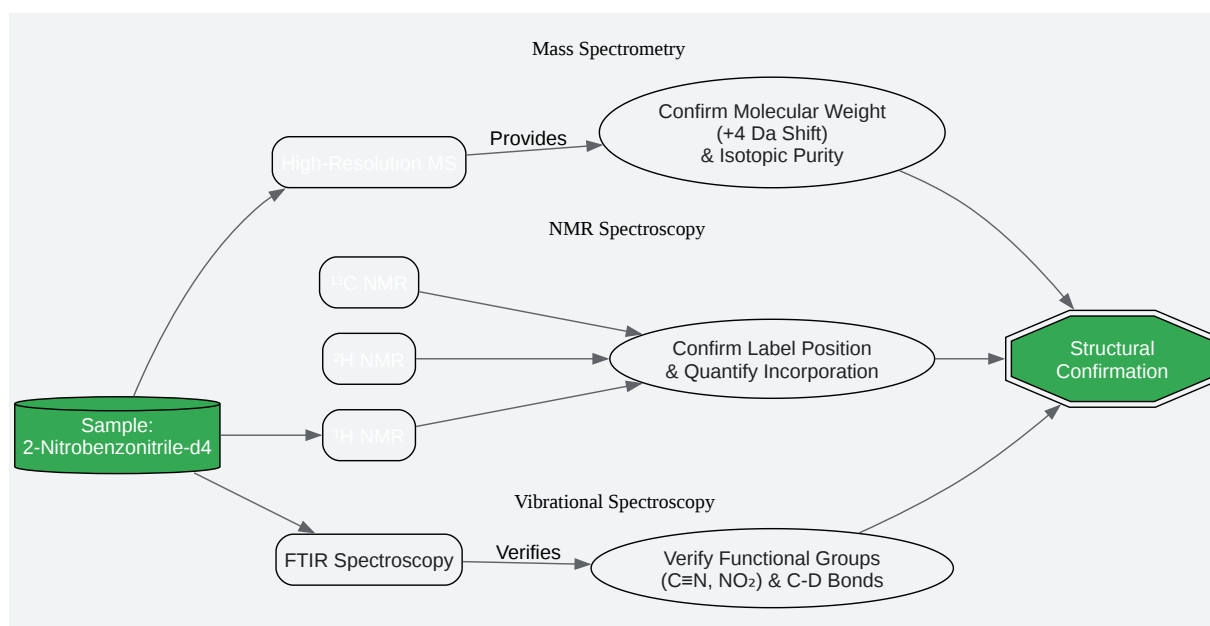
Mass Spectrometry

High-Resolution MS

Provides

Confirm Molecular Weight (+4 Da Shift) & Isotopic Purity

NMR Spectroscopy

$^{13}$C NMR

$^{2}$H NMR

$^{1}$H NMR

Confirm Label Position & Quantify Incorporation

Structural Confirmation

Sample: 2-Nitrobenzonitrile-d4

Vibrational Spectroscopy

FTIR Spectroscopy

Verifies

Verify Functional Groups ($C≡N$, $NO_2$) & C-D Bonds